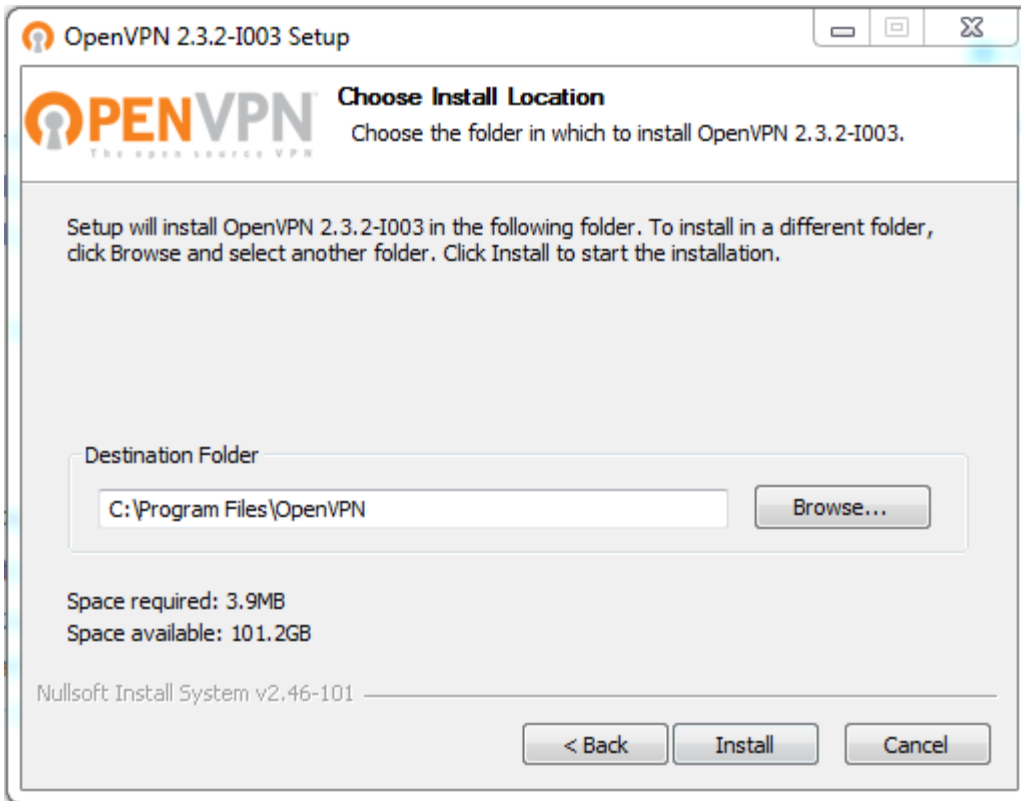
OpenVPN 2.3.2-I003 Setup

OPENVPN
The open source VPN

Choose Install Location
Choose the folder in which to install OpenVPN 2.3.2-I003.

Setup will install OpenVPN 2.3.2-I003 in the following folder. To install in a different folder, click Browse and select another folder. Click Install to start the installation.

Destination Folder
C:\Program Files\OpenVPN
Browse...

Space required: 3.9MB
Space available: 101.2GB

Nullsoft Install System v2.46-101

< Back
Install
Cancel